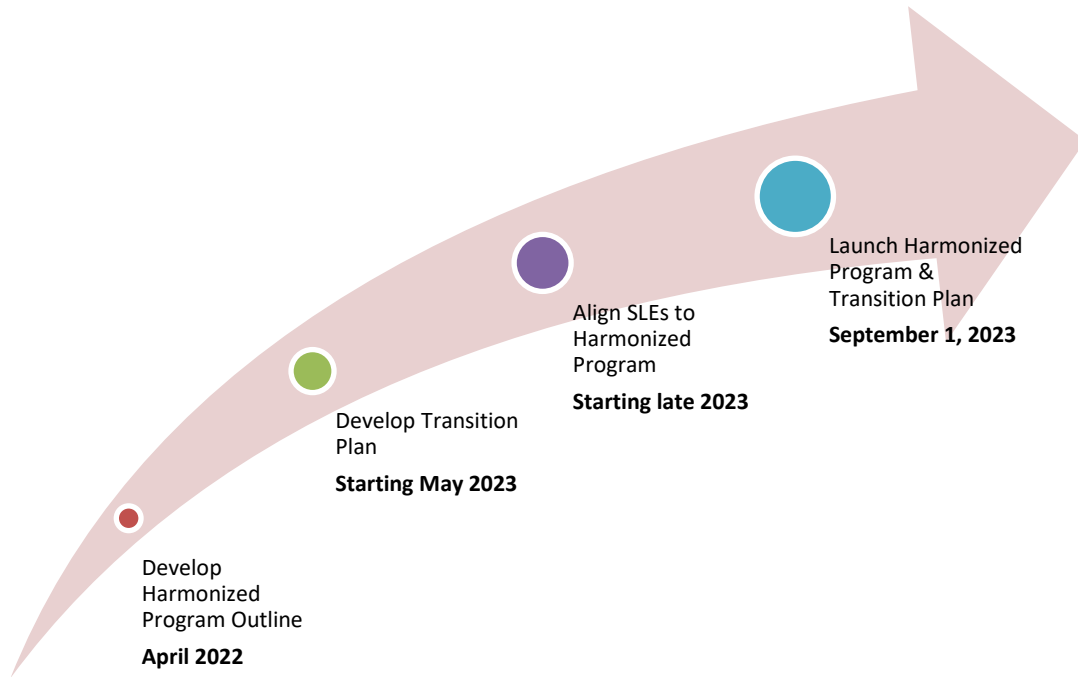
Develop Harmonized Program Outline

**April 2022**

Develop Transition Plan

**Starting May 2023**

Align SLEs to Harmonized Program

**Starting late 2023**

Launch Harmonized Program & Transition Plan

**September 1, 2023**